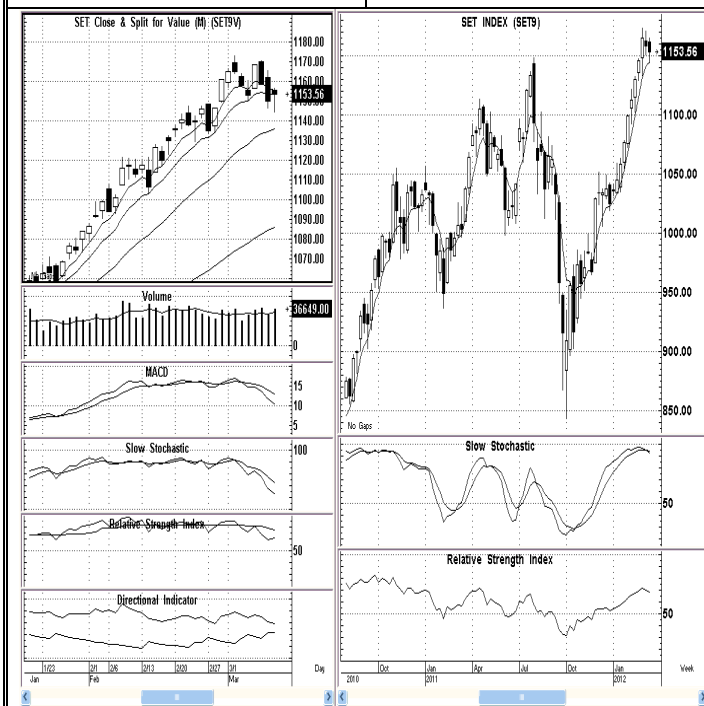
SET Close & Split for Value (M) (SET9V)

1180.00
1170.00
1160.00
1153.56
1140.00
1130.00
1120.00
1110.00
1100.00
1090.00
1080.00
1070.00

Volume
36649.00
0

MACD
15
10
5

Slow Stochastic
100

Relative Strength Index
50

Directional Indicator

1/23 2/1 2/6 2/13 2/20 2/27 3/1
Jan Feb Mar
Day

SET INDEX (SET9)

1153.56
1100.00
1050.00
1000.00
950.00
900.00
850.00

No Gaps

Slow Stochastic
50

Relative Strength Index
50

Oct Jan Apr Jul Oct Jan
2010 2011 2012
Week